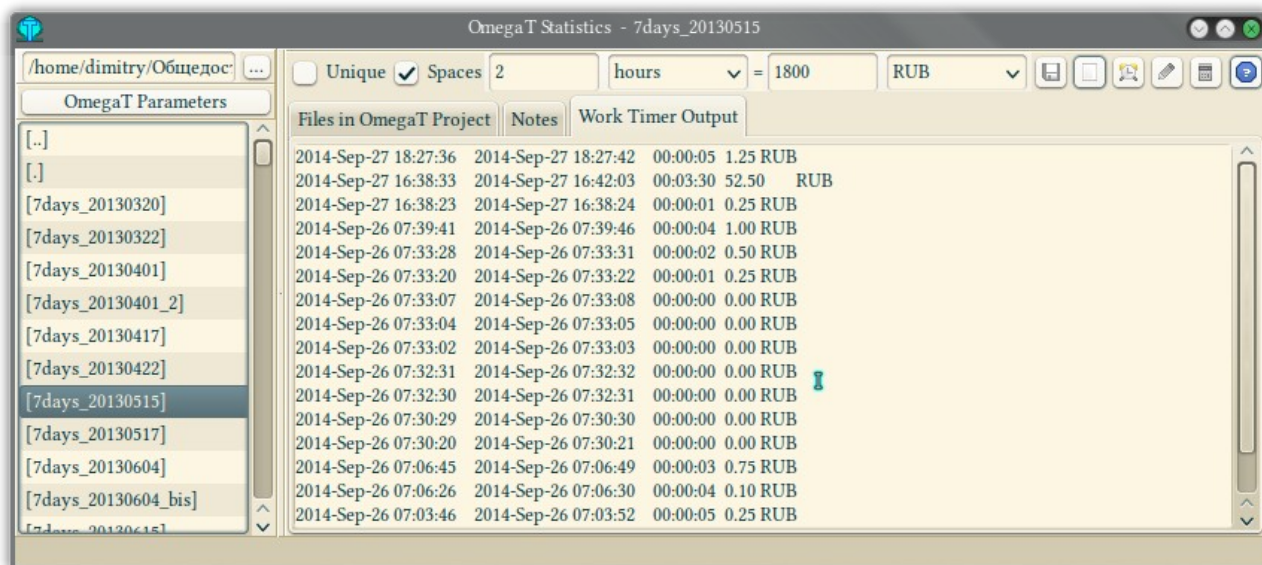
OmegaT Statistics - 7days_20130515

/home/dimitry/Общедос ...
OmegaT Parameters
[..]
[.]
[7days_20130320]
[7days_20130322]
[7days_20130401]
[7days_20130401_2]
[7days_20130417]
[7days_20130422]
[7days_20130515]
[7days_20130517]
[7days_20130604]
[7days_20130604_bis]
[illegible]

Unique Spaces 2 hours = 1800 RUB

Files in OmegaT Project | Notes | Work Timer Output

2014-Sep-27 18:27:36 2014-Sep-27 18:27:42 00:00:05 1.25 RUB
2014-Sep-27 16:38:33 2014-Sep-27 16:42:03 00:03:30 52.50 RUB
2014-Sep-27 16:38:23 2014-Sep-27 16:38:24 00:00:01 0.25 RUB
2014-Sep-26 07:39:41 2014-Sep-26 07:39:46 00:00:04 1.00 RUB
2014-Sep-26 07:33:28 2014-Sep-26 07:33:31 00:00:02 0.50 RUB
2014-Sep-26 07:33:20 2014-Sep-26 07:33:22 00:00:01 0.25 RUB
2014-Sep-26 07:33:07 2014-Sep-26 07:33:08 00:00:00 0.00 RUB
2014-Sep-26 07:33:04 2014-Sep-26 07:33:05 00:00:00 0.00 RUB
2014-Sep-26 07:33:02 2014-Sep-26 07:33:03 00:00:00 0.00 RUB
2014-Sep-26 07:32:31 2014-Sep-26 07:32:32 00:00:00 0.00 RUB
2014-Sep-26 07:32:30 2014-Sep-26 07:32:31 00:00:00 0.00 RUB
2014-Sep-26 07:30:29 2014-Sep-26 07:30:30 00:00:00 0.00 RUB
2014-Sep-26 07:30:20 2014-Sep-26 07:30:21 00:00:00 0.00 RUB
2014-Sep-26 07:06:45 2014-Sep-26 07:06:49 00:00:03 0.75 RUB
2014-Sep-26 07:06:26 2014-Sep-26 07:06:30 00:00:04 0.10 RUB
2014-Sep-26 07:03:46 2014-Sep-26 07:03:52 00:00:05 0.25 RUB